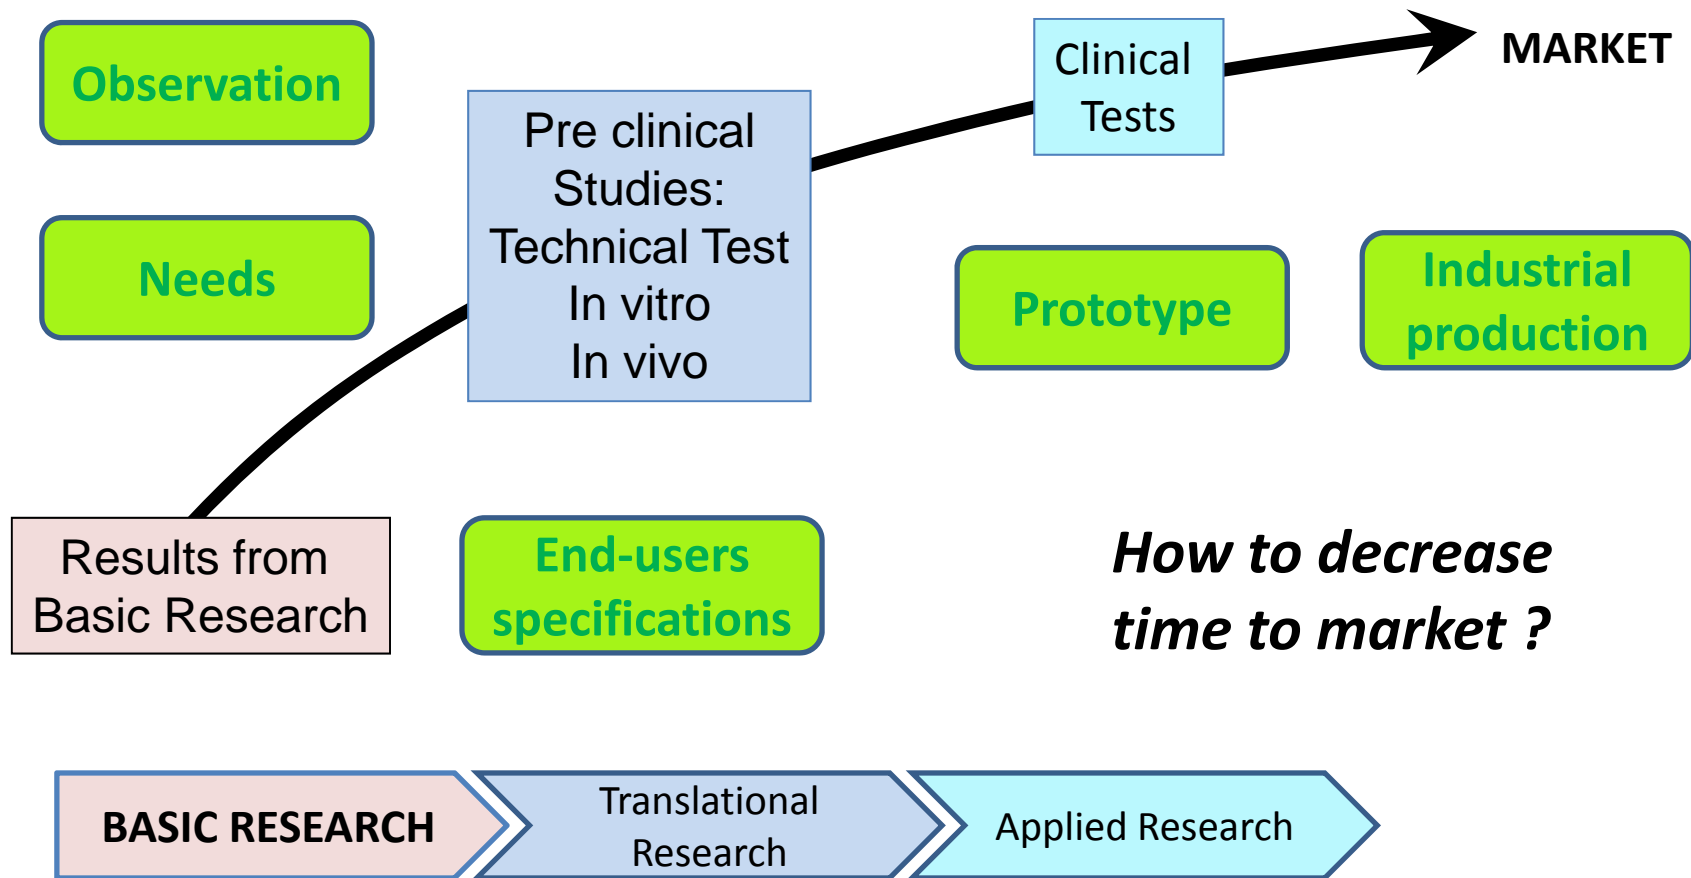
Observation

Pre clinical Studies: Technical Test In vitro In vivo

Clinical Tests

MARKET

Needs

Prototype

Industrial production

Results from Basic Research

End-users specifications

How to decrease time to market ?

BASIC RESEARCH

Translational Research

Applied Research